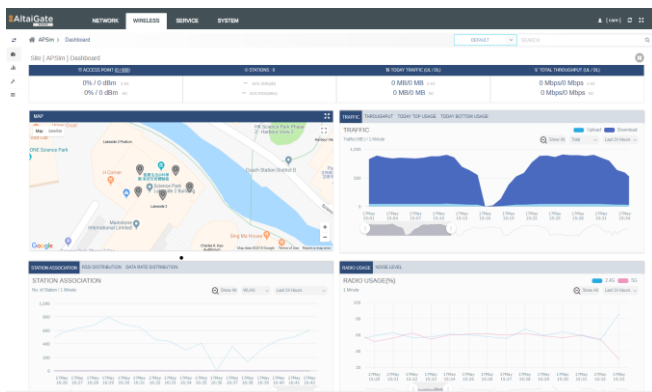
AltaiGate NETWORK WIRELESS SERVICE SYSTEM

APSim > Dashboard

DEFAULT SEARCH

Site | APSim | Dashboard

ACCESS POINT

STATIONS

TODAY TRAFFIC (UL / DL)

TOTAL THROUGHPUT (UL / DL)

0% / 0 dBm

0% / 0 dBm

0 MB/0 MB

0 MB/0 MB

0 Mbps/0 Mbps

0 Mbps/0 Mbps

MAP

Map Satellite

ONE Science Park

Lakeside 2

Mapletree International Limited

Sing Mei House

Google

TRAFFIC THROUGHPUT TODAY TOP USAGE TODAY BOTTOM USAGE

TRAFFIC

Upload Download

Show All Total Last 24 Hours

STATION ASSOCIATION SSID DISTRIBUTION DATA RATE DISTRIBUTION

STATION ASSOCIATION

Show All WLAN Last 24 Hours

RADIO USAGE NOISE LEVEL

RADIO USAGE(%)

2.4G 5G

Show All Last 24 Hours